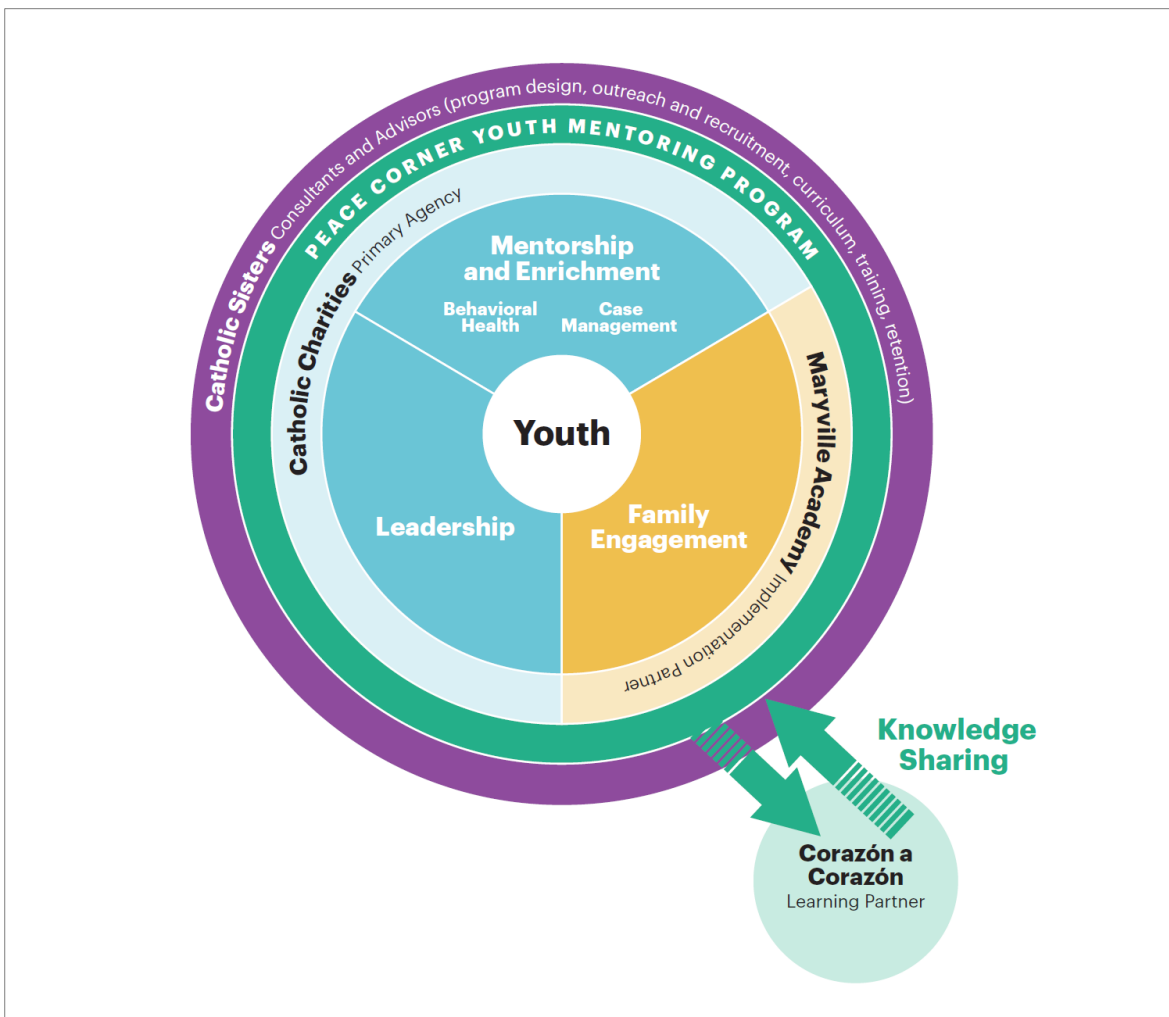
Catholic Sisters Consultants and Advisors (program design, outreach and recruitment, curriculum, training, retention)

PEACE CORNER YOUTH MENTORING PROGRAM

Catholic Charities Primary Agency

Mentorship and Enrichment

Behavioral Health

Case Management

Youth

Leadership

Family Engagement

Maryville Academy Implementation Partner

Knowledge Sharing

Corazón a Corazón
Learning Partner